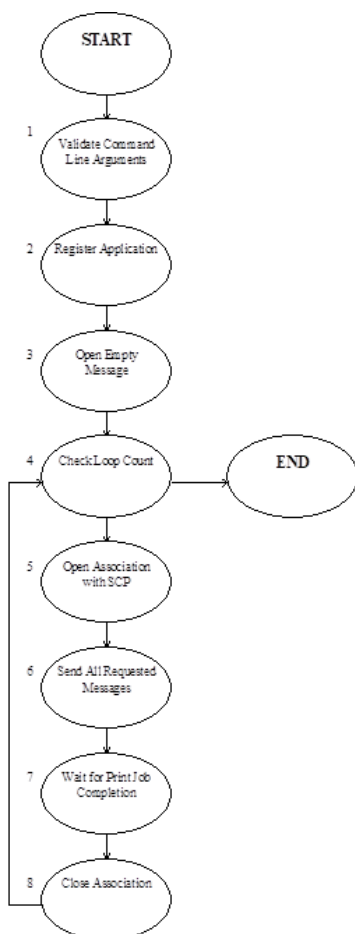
START

1

Validate Command Line Arguments

2

Register Application

3

Open Empty Message

4

Check Loop Count

END

5

Open Association with SCP

6

Send All Requested Messages

7

Wait for Print Job Completion

8

Close Association